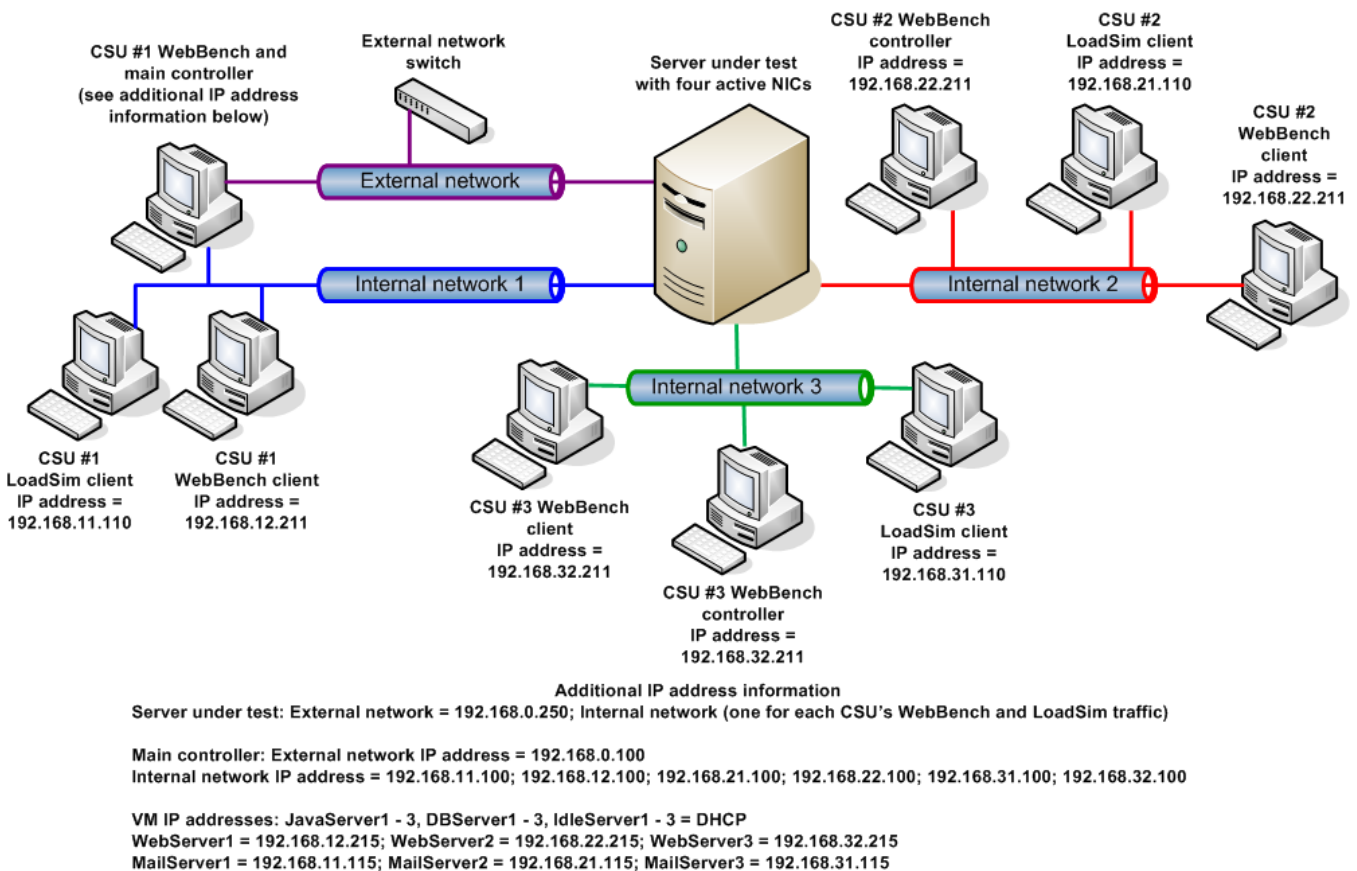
CSU #1 WebBench and main controller (see additional IP address information below)

External network switch

Server under test with four active NICs

CSU #2 WebBench controller IP address = 192.168.22.211

CSU #2 LoadSim client IP address = 192.168.21.110

CSU #2 WebBench client IP address = 192.168.22.211

External network

Internal network 1

Internal network 2

Internal network 3

CSU #1 LoadSim client IP address = 192.168.11.110

CSU #1 WebBench client IP address = 192.168.12.211

CSU #3 WebBench client IP address = 192.168.32.211

CSU #3 LoadSim client IP address = 192.168.31.110

CSU #3 WebBench controller IP address = 192.168.32.211

Additional IP address information
Server under test: External network = 192.168.0.250; Internal network (one for each CSU's WebBench and LoadSim traffic)

Main controller: External network IP address = 192.168.0.100
Internal network IP address = 192.168.11.100; 192.168.12.100; 192.168.21.100; 192.168.22.100; 192.168.31.100; 192.168.32.100

VM IP addresses: JavaServer1 - 3, DBServer1 - 3, IdleServer1 - 3 = DHCP
WebServer1 = 192.168.12.215; WebServer2 = 192.168.22.215; WebServer3 = 192.168.32.215
MailServer1 = 192.168.11.115; MailServer2 = 192.168.21.115; MailServer3 = 192.168.31.115